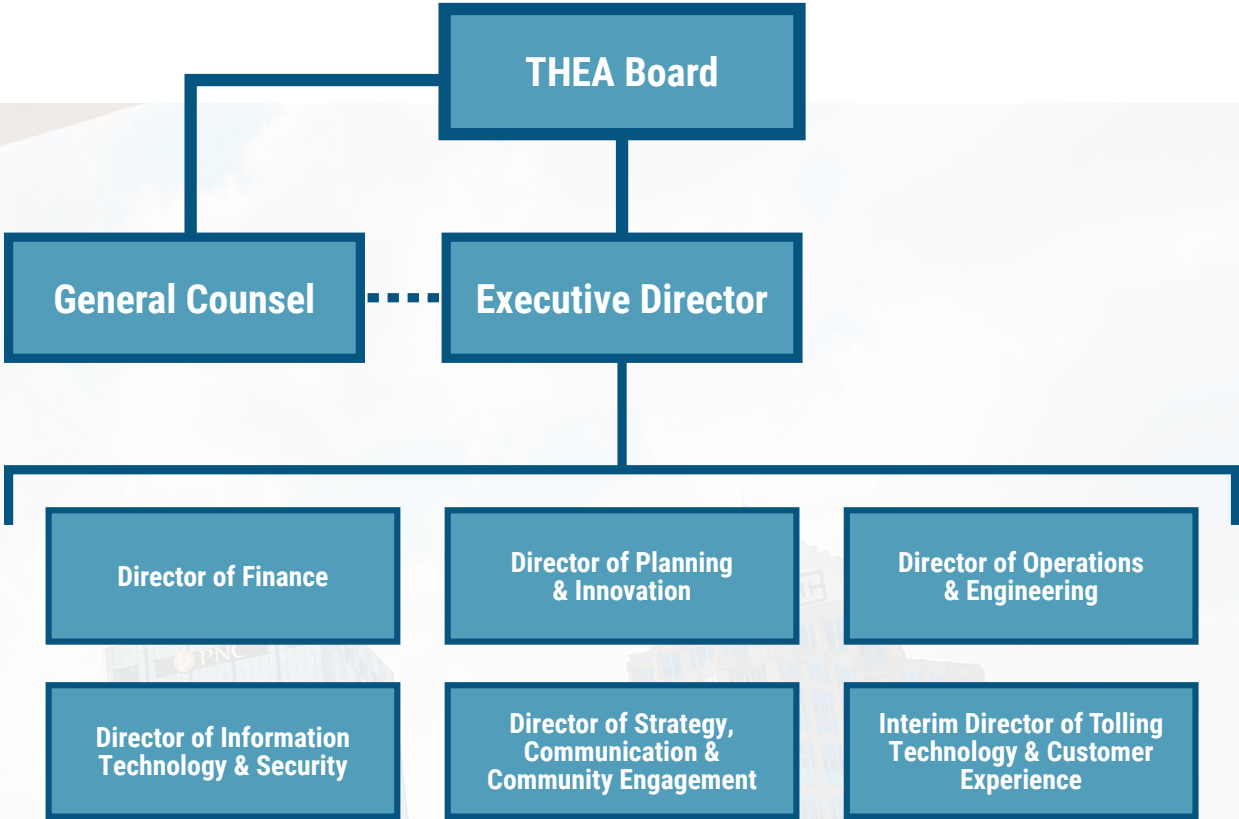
THEA Board

General Counsel

Executive Director

Director of Finance

Director of Planning & Innovation

Director of Operations & Engineering

Director of Information Technology & Security

Director of Strategy, Communication & Community Engagement

Interim Director of Tolling Technology & Customer Experience

PNC